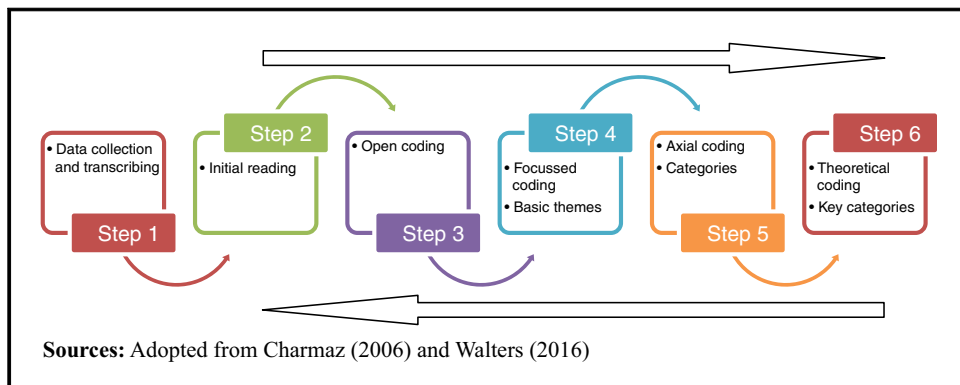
• Data collection and transcribing

Step 1

Step 2

• Initial reading

• Open coding

Step 3

Step 4

• Focussed coding
• Basic themes

• Axial coding
• Categories

Step 5

Step 6

• Theoretical coding
• Key categories

**Sources:** Adopted from Charmaz (2006) and Walters (2016)